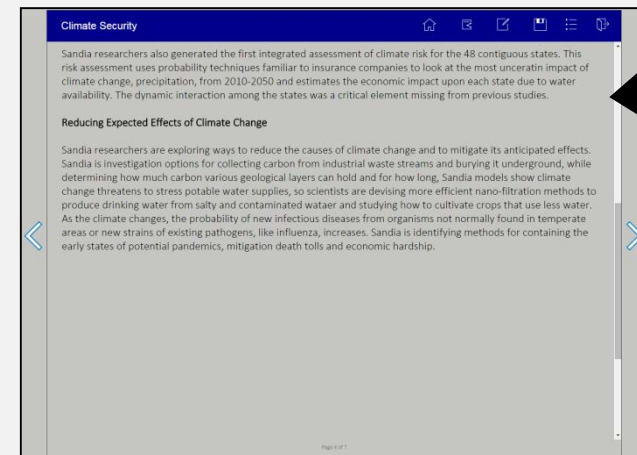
Climate Security

Sandia researchers also generated the first integrated assessment of climate risk for the 48 contiguous states. This risk assessment uses probability techniques familiar to insurance companies to look at the most unceratin impact of climate change, precipitation, from 2010-2050 and estimates the economic impact upon each state due to water availability. The dynamic interaction among the states was a critical element missing from previous studies.

Reducing Expected Effects of Climate Change

Sandia researchers are exploring ways to reduce the causes of climate change and to mitigate its anticipated effects. Sandia is investigation options for collecting carbon from industrial waste streams and burying it underground, while determining how much carbon various geological layers can hold and for how long, Sandia models show climate change threatens to stress potable water supplies, so scientists are devising more efficient nano-filtration methods to produce drinking water from salty and contaminated wataer and studying how to cultivate crops that use less water. As the climate changes, the probability of new infectious diseases from organisms not normally found in temperate areas or new strains of existing pathogens, like influenza, increases. Sandia is identifying methods for containing the early states of potential pandemics, mitigation death tolls and economic hardship.

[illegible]